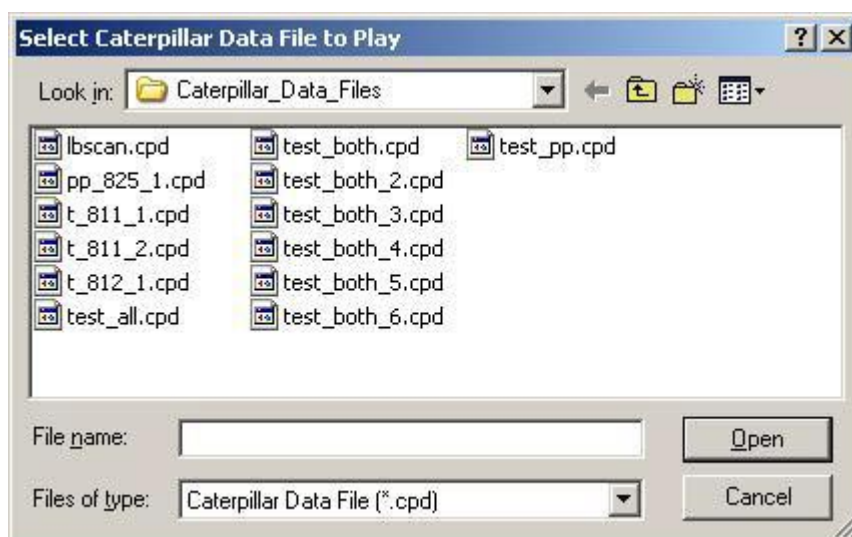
Select Caterpillar Data File to Play

?

X

Look in: Caterpillar_Data_Files

lbscan.cpd
pp_825_1.cpd
t_811_1.cpd
t_811_2.cpd
t_812_1.cpd
test_all.cpd

test_both.cpd
test_both_2.cpd
test_both_3.cpd
test_both_4.cpd
test_both_5.cpd
test_both_6.cpd

test_pp.cpd

File name:

Open

Files of type: Caterpillar Data File (*.cpd)

Cancel